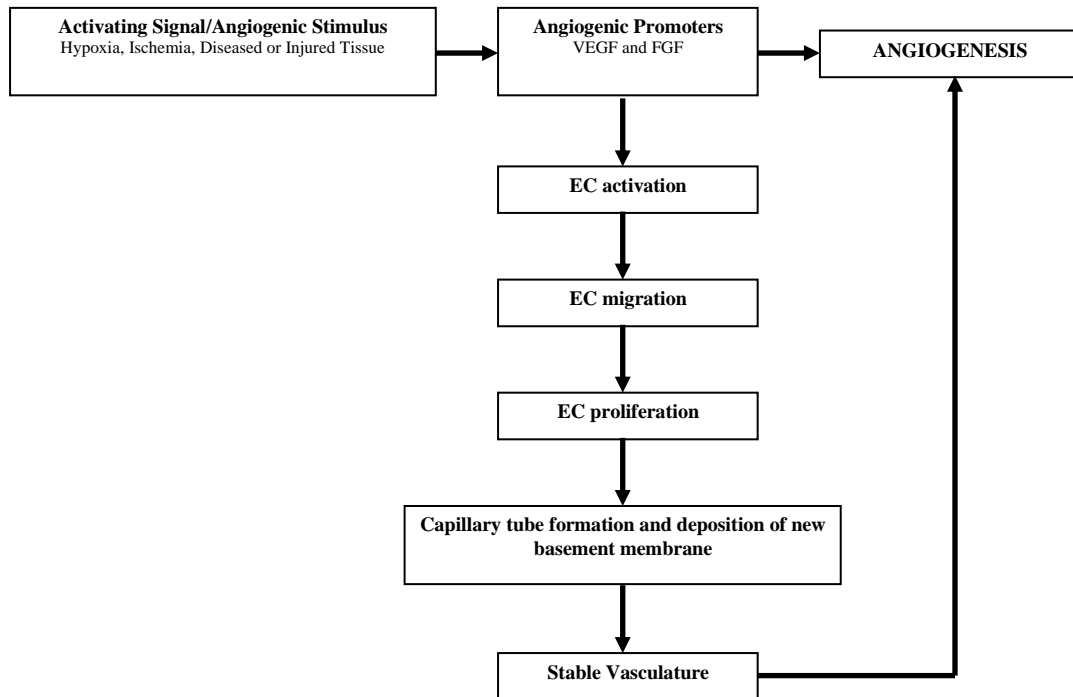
Activating Signal/Angiogenic Stimulus
Hypoxia, Ischemia, Diseased or Injured Tissue

Angiogenic Promoters
VEGF and FGF

ANGIOGENESIS

EC activation

EC migration

EC proliferation

Capillary tube formation and deposition of new basement membrane

Stable Vasculature